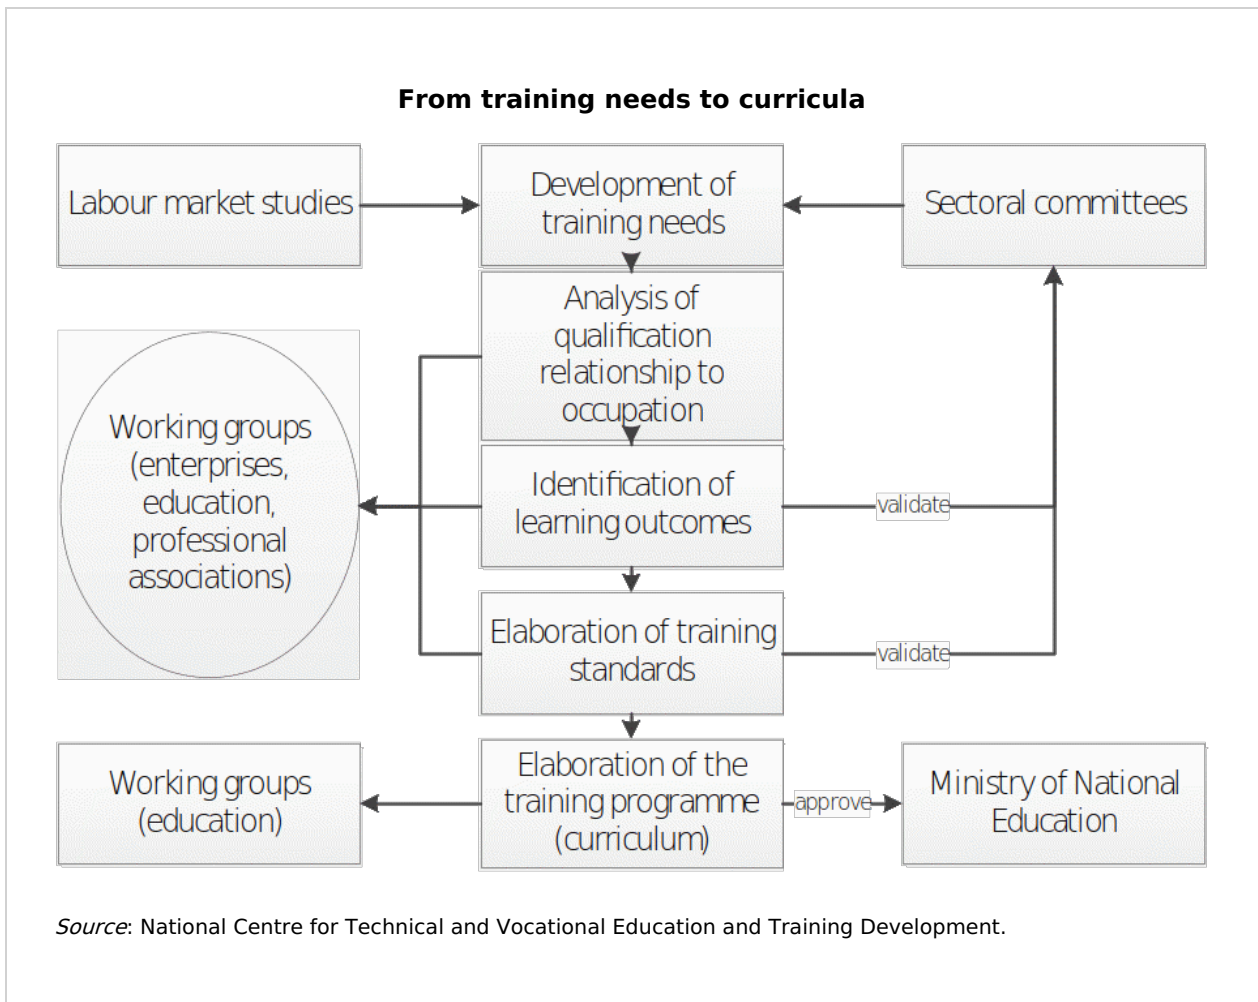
From training needs to curricula

Labour market studies

Development of training needs

Sectoral committees

Analysis of qualification relationship to occupation

Working groups (enterprises, education, professional associations)

Identification of learning outcomes

validate

Elaboration of training standards

validate

Working groups (education)

Elaboration of the training programme (curriculum)

approve

Ministry of National Education

*Source*: National Centre for Technical and Vocational Education and Training Development.